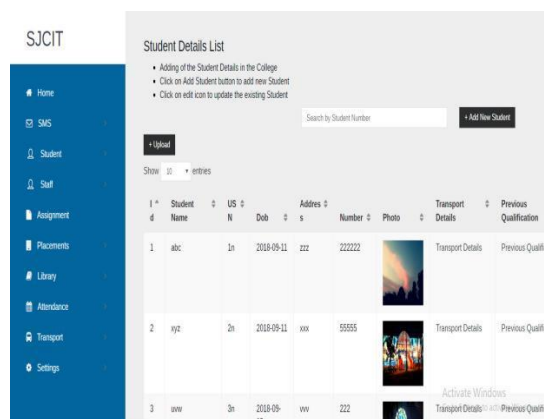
SJCIT

Home
SMS
Student
Staff
Assignment
Placements
Library
Attendance
Transport
Settings

Student Details List

• Adding of the Student Details in the College
• Click on Add Student button to add new Student
• Click on edit icon to update the existing Student

Search by Student Number

+ Add New Student

+ Upload

Show 10 entries

| Id | Student Name | USN | Dob | Address | Number | Photo | Transport Details | Previous Qualification |
|---|---|---|---|---|---|---|---|---|
| 1 | abc | 1n | 2018-09-11 | zzz | 222222 | | Transport Details | Previous Qualifi |
| 2 | xyz | 2n | 2018-09-11 | xxx | 55555 | | Transport Details | Previous Qualifi |
| 3 | uvw | 3n | 2018-09- | vvv | 222 | | Transport Details | Previous Qualifi |

Activate Windows